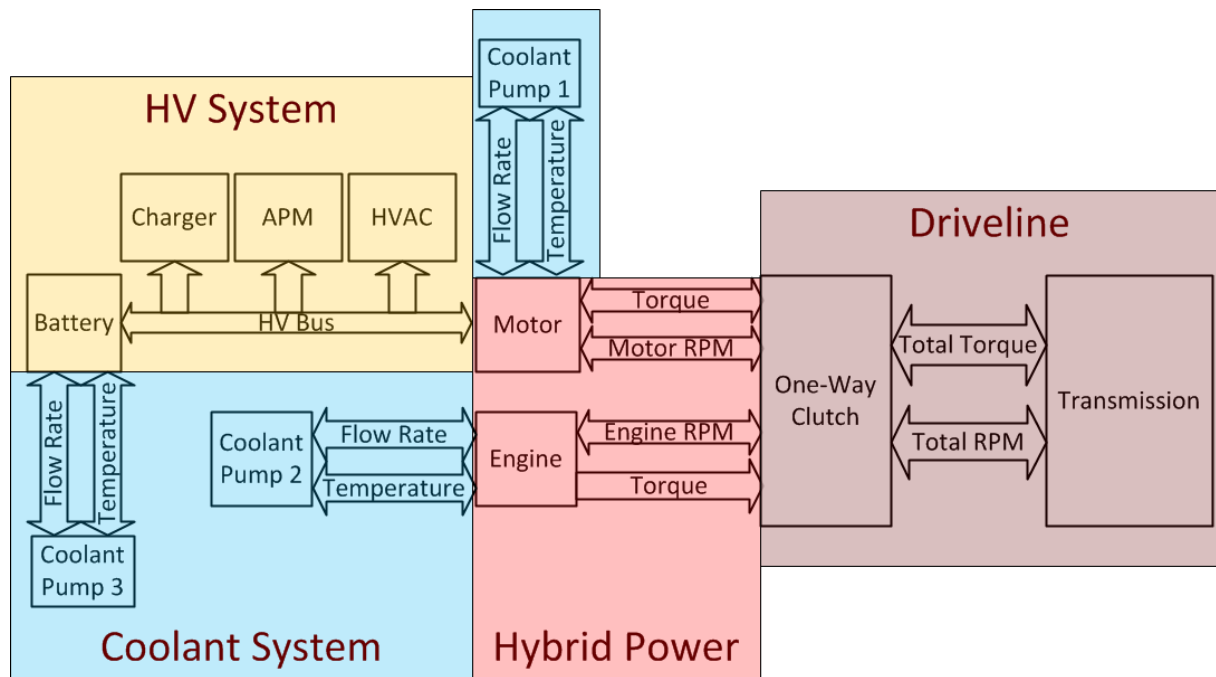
Coolant Pump 1

Flow Rate

Temperature

HV System

Charger

APM

HVAC

Battery

HV Bus

Driveline

Motor

Torque

Motor RPM

Engine

Engine RPM

Torque

One-Way Clutch

Total Torque

Total RPM

Transmission

Flow Rate

Temperature

Coolant Pump 2

Flow Rate

Temperature

Coolant Pump 3

Coolant System

Hybrid Power